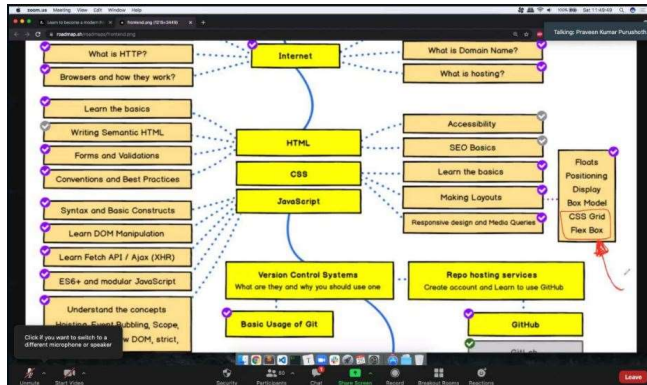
zoom.us Meeting View Edit Window Help

Sat 11:49:49

Learn to become a modern fr... | Frontend.png (1216×3449)

roadmap.sh/roadmaps/frontend.png

Talking: Praveen Kumar Purushoth

What is HTTP?

Browsers and how they work?

Internet

What is Domain Name?

What is hosting?

Learn the basics

Writing Semantic HTML

Forms and Validations

Conventions and Best Practices

HTML

CSS

JavaScript

Accessibility

SEO Basics

Learn the basics

Making Layouts

Responsive design and Media Queries

Floats

Positioning

Display

Box Model

CSS Grid

Flex Box

Syntax and Basic Constructs

Learn DOM Manipulation

Learn Fetch API / Ajax (XHR)

ES6+ and modular JavaScript

Understand the concepts Hoisting, Event Bubbling, Scope, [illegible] DOM, strict,

Version Control Systems
What are they and why you should use one

Repo hosting services
Create account and Learn to use GitHub

Basic Usage of Git

GitHub

Click if you want to switch to a different microphone or speaker

Unmute

Start Video

Security

Participants

Chat

Share Screen

Record

Breakout Rooms

Reactions

Leave